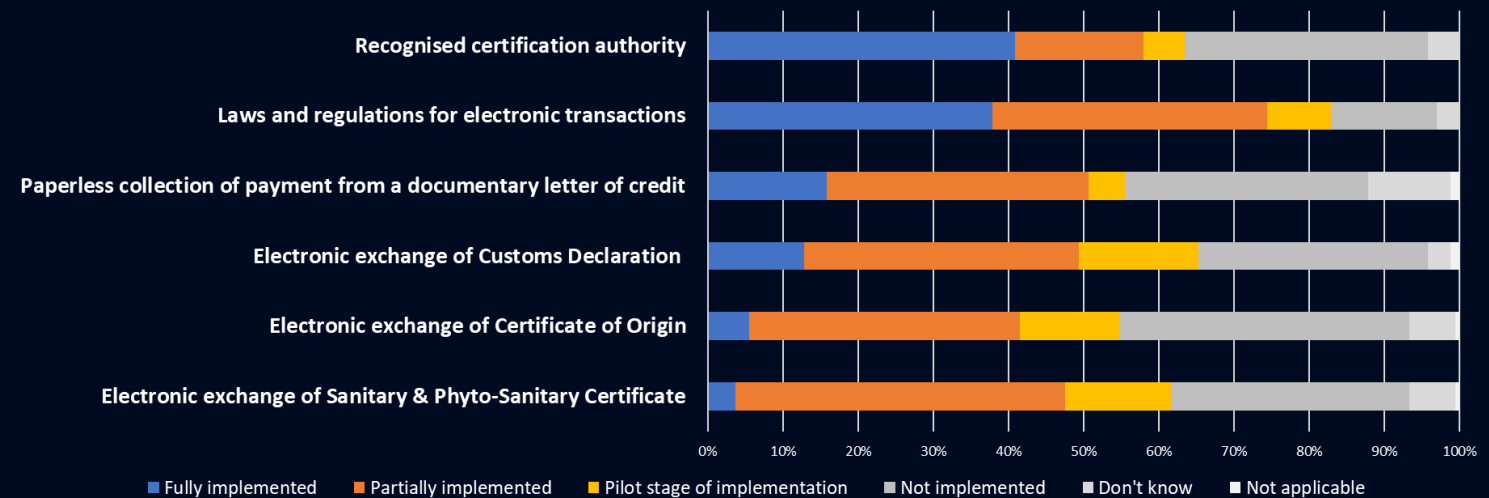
Recognised certification authority

Laws and regulations for electronic transactions

Paperless collection of payment from a documentary letter of credit

Electronic exchange of Customs Declaration

Electronic exchange of Certificate of Origin

Electronic exchange of Sanitary & Phyto-Sanitary Certificate

0% 10% 20% 30% 40% 50% 60% 70% 80% 90% 100%

Fully implemented Partially implemented Pilot stage of implementation Not implemented Don't know Not applicable